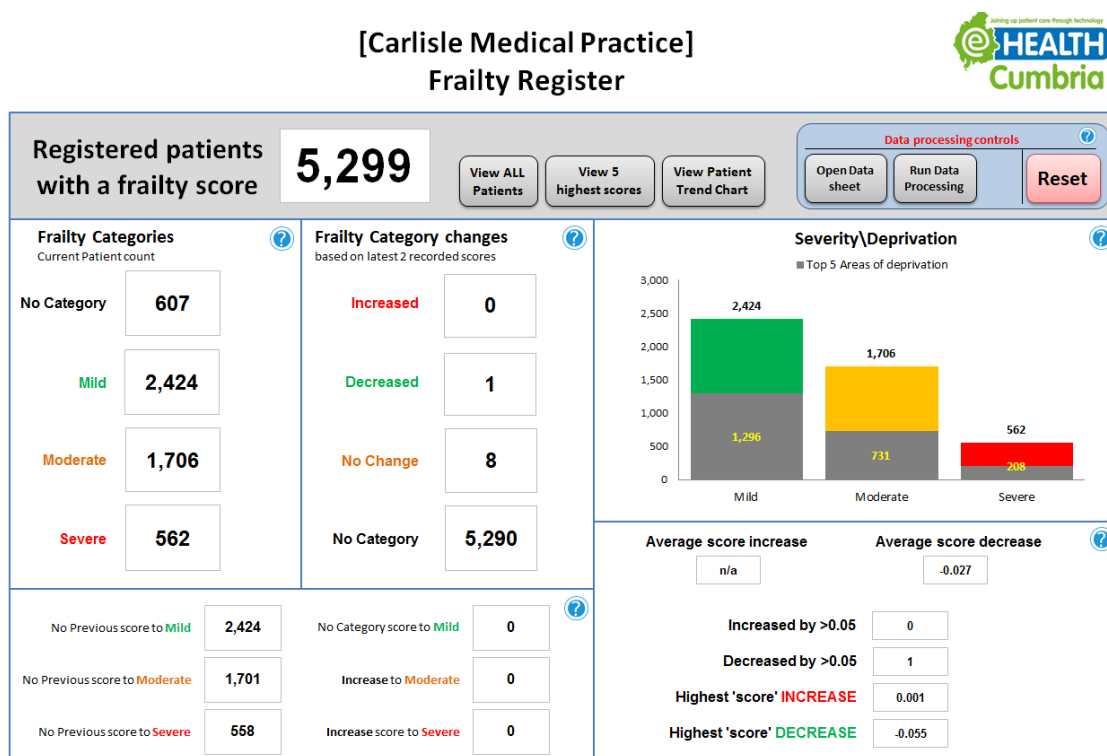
[Carlisle Medical Practice]
Frailty Register

Joining up patient care through technology
eHEALTH Cumbria

Registered patients with a frailty score
5,299

View ALL Patients
View 5 highest scores
View Patient Trend Chart

Data processing controls
Open Data sheet
Run Data Processing
Reset

Frailty Categories
Current Patient count

No Category 607
Mild 2,424
Moderate 1,706
Severe 562

Frailty Category changes
based on latest 2 recorded scores

Increased 0
Decreased 1
No Change 8
No Category 5,290

Severity\Deprivation
Top 5 Areas of deprivation

3,000
2,500
2,000
1,500
1,000
500
0

2,424
1,296
Mild
1,706
731
Moderate
562
208
Severe

Average score increase
n/a
Average score decrease
-0.027

Increased by >0.05 0
Decreased by >0.05 1
Highest 'score' INCREASE 0.001
Highest 'score' DECREASE -0.055

No Previous score to Mild 2,424
No Category score to Mild 0
No Previous score to Moderate 1,701
Increase to Moderate 0
No Previous score to Severe 558
Increase score to Severe 0